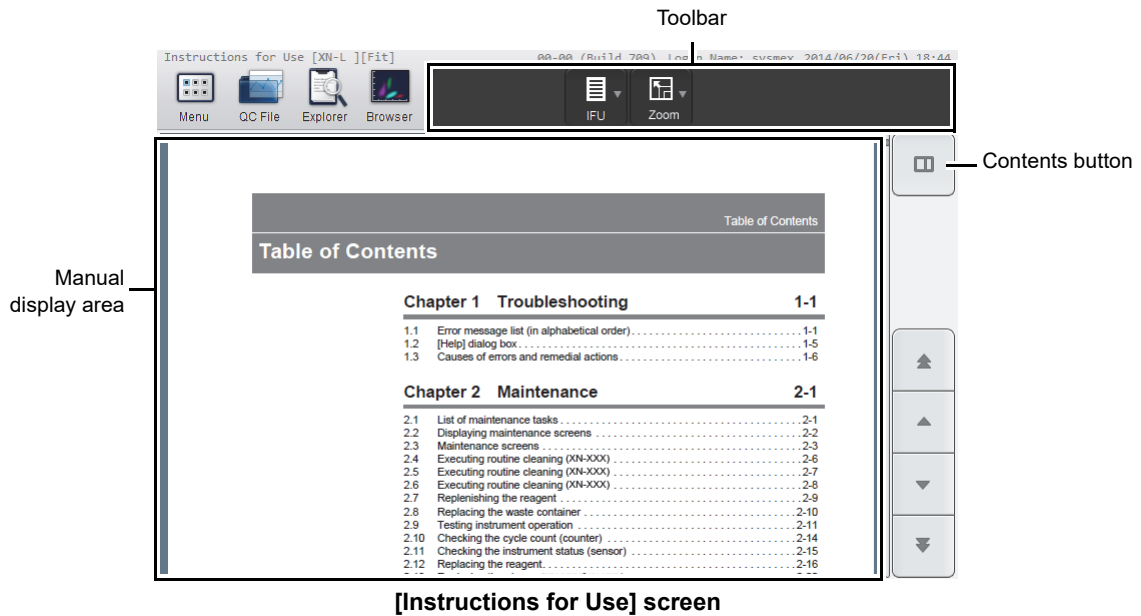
Toolbar

Instructions for Use [XN-L ][Fit]

00-00 (Build 709) Log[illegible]n Name: sysmex 2014/06/20(Fri) 18:44

Menu QC File Explorer Browser

IFU Zoom

Contents button

Manual display area

Table of Contents

Table of Contents

Chapter 1 Troubleshooting 1-1

1.1 Error message list (in alphabetical order) 1-1
1.2 [Help] dialog box 1-5
1.3 Causes of errors and remedial actions 1-6

Chapter 2 Maintenance 2-1

2.1 List of maintenance tasks 2-1
2.2 Displaying maintenance screens 2-2
2.3 Maintenance screens 2-3
2.4 Executing routine cleaning (XN-XXX) 2-6
2.5 Executing routine cleaning (XN-XXX) 2-7
2.6 Executing routine cleaning (XN-XXX) 2-8
2.7 Replenishing the reagent 2-9
2.8 Replacing the waste container 2-10
2.9 Testing instrument operation 2-11
2.10 Checking the cycle count (counter) 2-14
2.11 Checking the instrument status (sensor) 2-15
2.12 Replacing the reagent 2-16

[Instructions for Use] screen